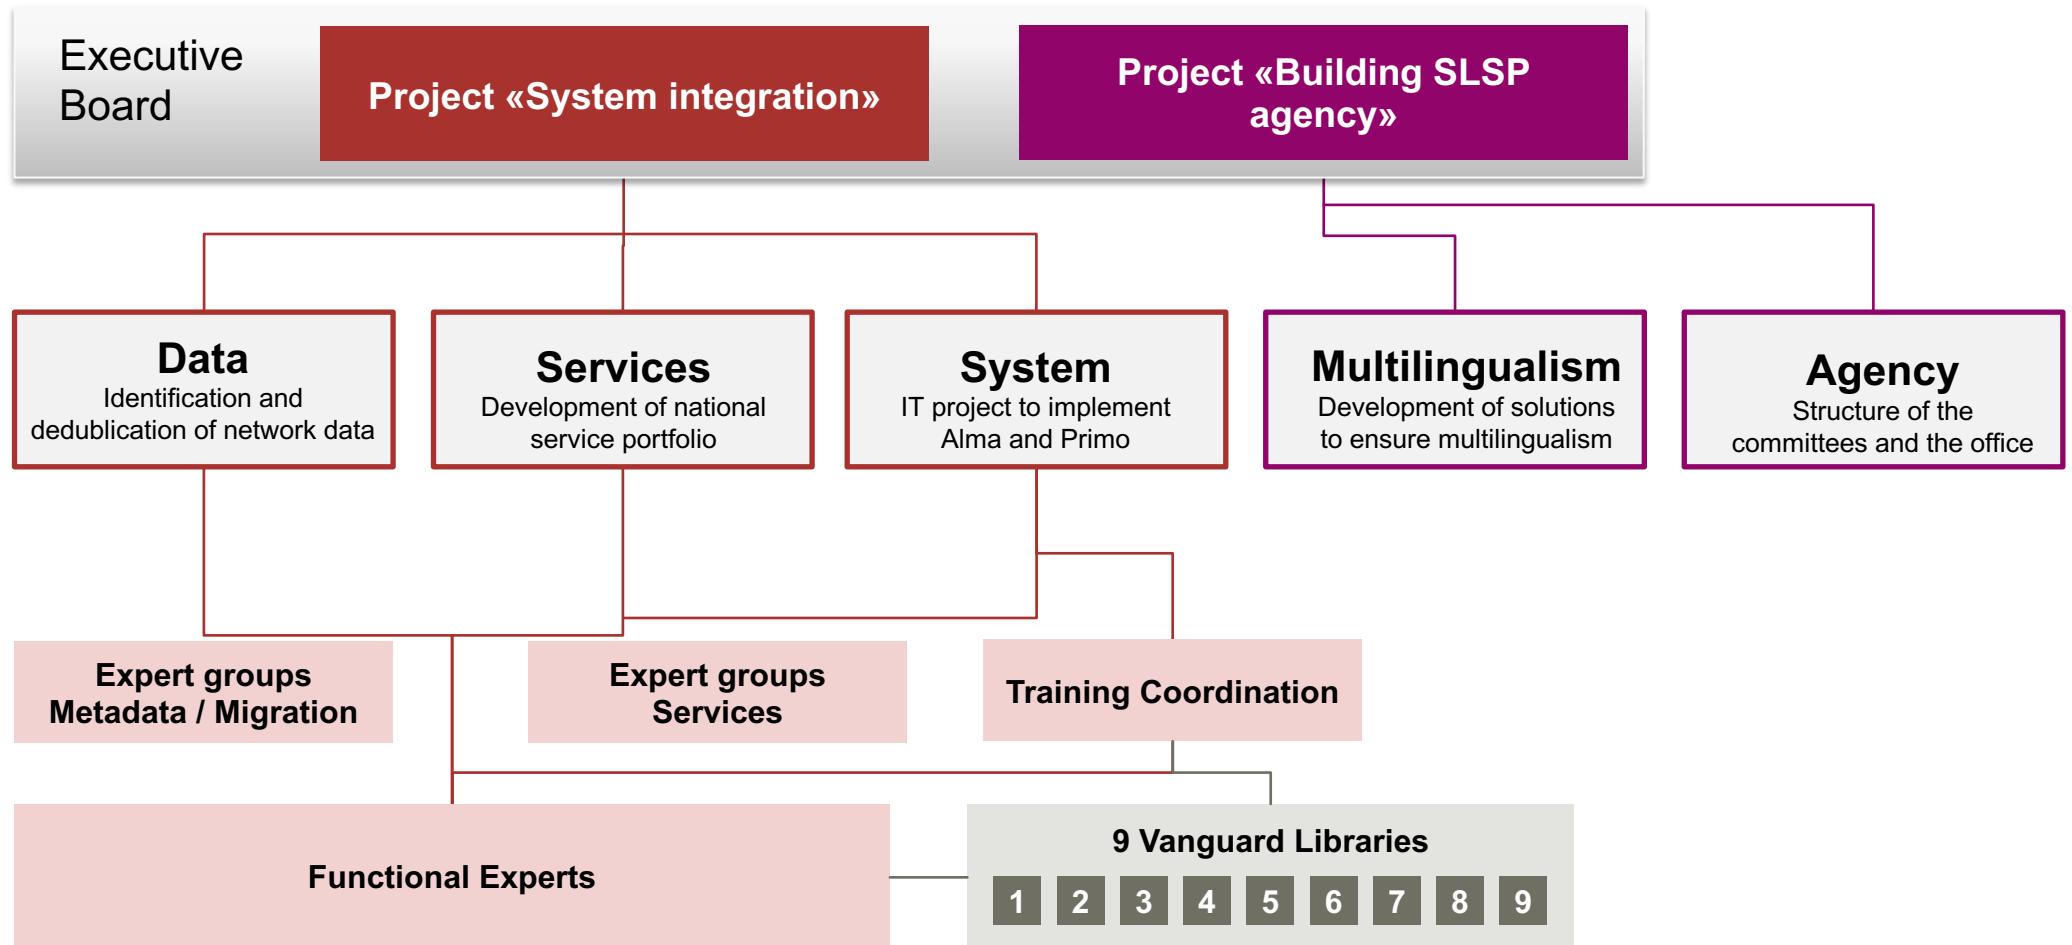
Executive Board

Project «System integration»

Project «Building SLSP agency»

Data
Identification and dedublication of network data

Services
Development of national service portfolio

System
IT project to implement Alma and Primo

Multilingualism
Development of solutions to ensure multilingualism

Agency
Structure of the committees and the office

Expert groups Metadata / Migration

Expert groups Services

Training Coordination

Functional Experts

9 Vanguard Libraries

1 2 3 4 5 6 7 8 9